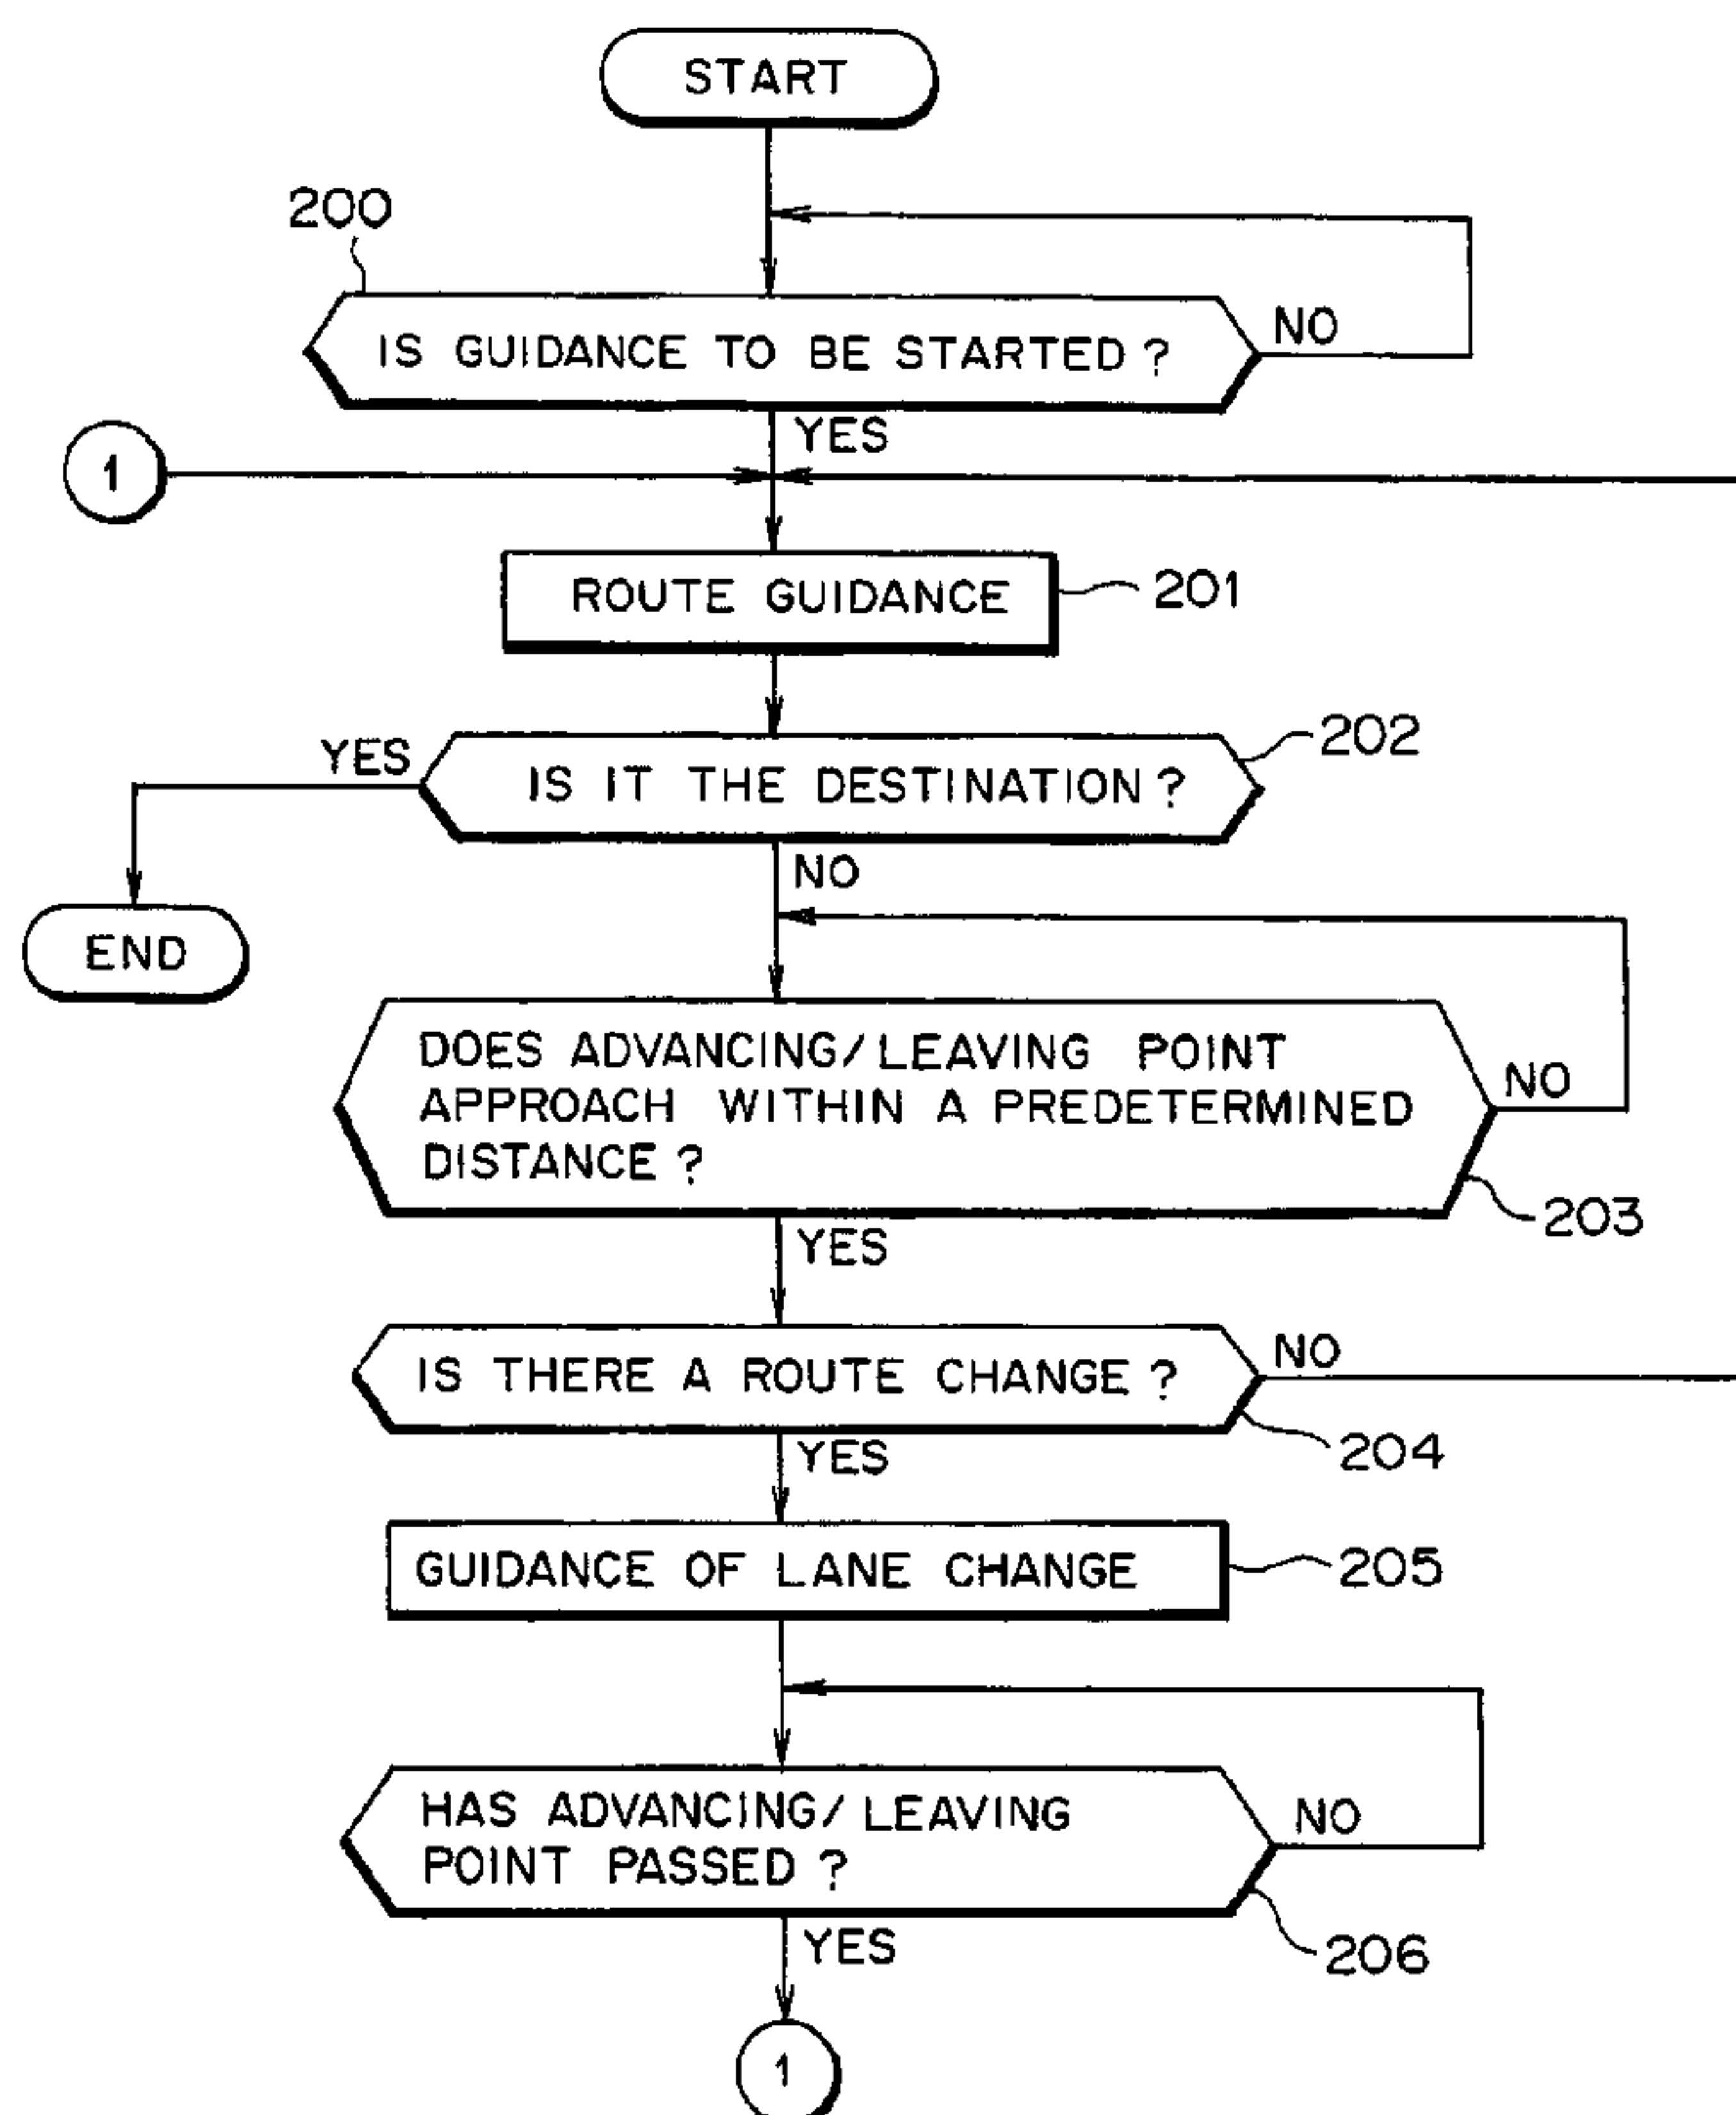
START

200

IS GUIDANCE TO BE STARTED ?

NO

YES

1

ROUTE GUIDANCE

201

YES

IS IT THE DESTINATION ?

202

NO

END

DOES ADVANCING/LEAVING POINT APPROACH WITHIN A PREDETERMINED DISTANCE ?

NO

203

YES

IS THERE A ROUTE CHANGE ?

NO

204

YES

GUIDANCE OF LANE CHANGE

205

HAS ADVANCING/LEAVING POINT PASSED ?

NO

206

YES

1